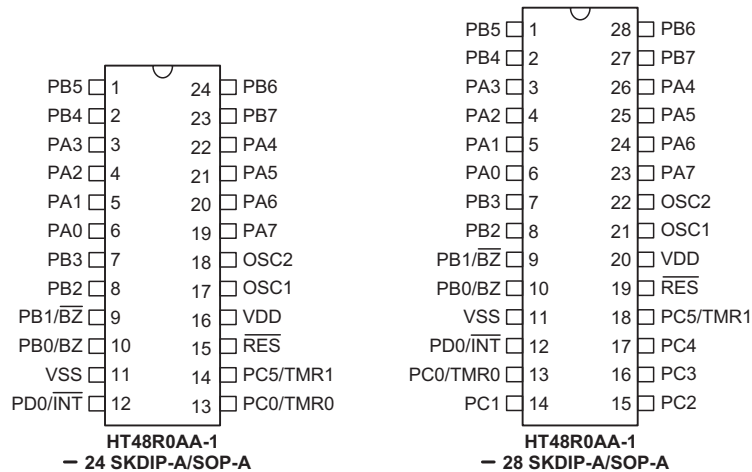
PB5 1
PB4 2
PA3 3
PA2 4
PA1 5
PA0 6
PB3 7
PB2 8
PB1/$\overline{BZ}$ 9
PB0/BZ 10
VSS 11
PD0/$\overline{INT}$ 12

24 PB6
23 PB7
22 PA4
21 PA5
20 PA6
19 PA7
18 OSC2
17 OSC1
16 VDD
15 $\overline{RES}$
14 PC5/TMR1
13 PC0/TMR0

HT48R0AA-1
– 24 SKDIP-A/SOP-A

PB5 1
PB4 2
PA3 3
PA2 4
PA1 5
PA0 6
PB3 7
PB2 8
PB1/$\overline{BZ}$ 9
PB0/BZ 10
VSS 11
PD0/$\overline{INT}$ 12
PC0/TMR0 13
PC1 14

28 PB6
27 PB7
26 PA4
25 PA5
24 PA6
23 PA7
22 OSC2
21 OSC1
20 VDD
19 $\overline{RES}$
18 PC5/TMR1
17 PC4
16 PC3
15 PC2

HT48R0AA-1
– 28 SKDIP-A/SOP-A